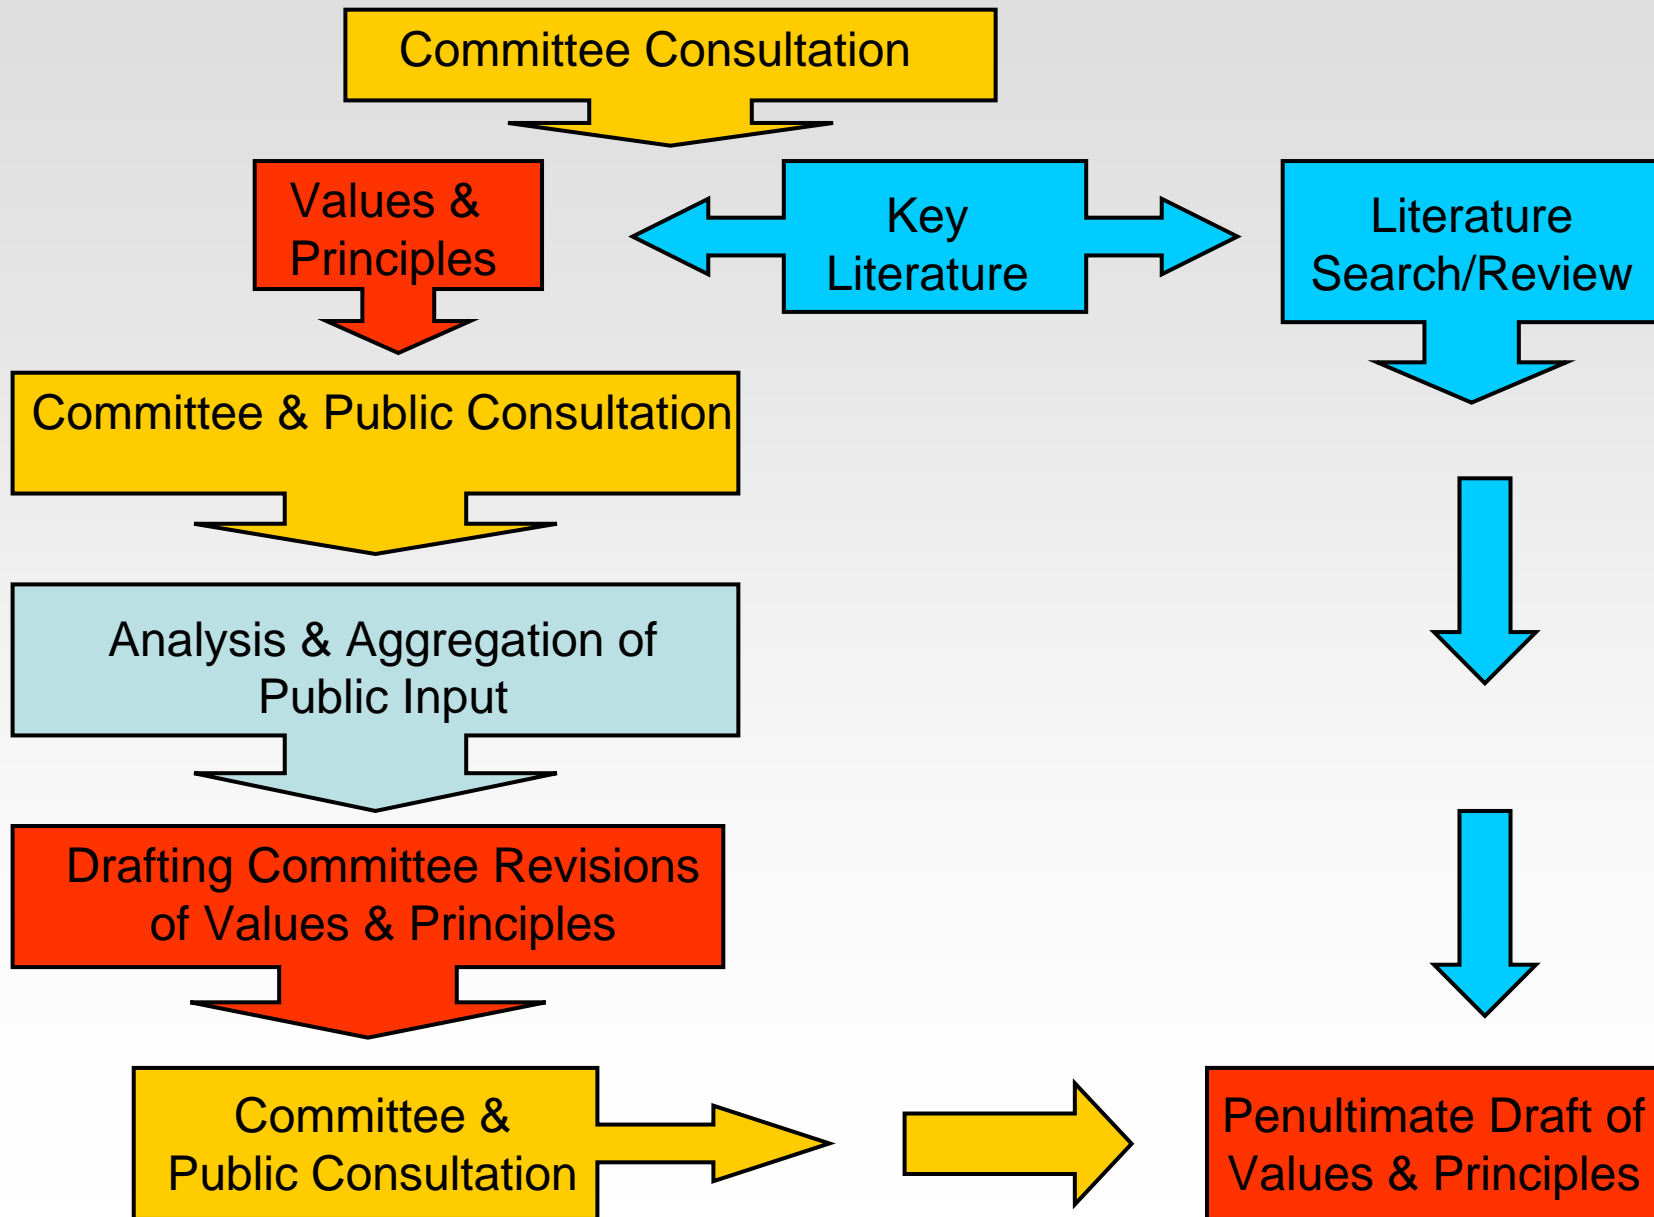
Committee Consultation

Values & Principles

Key Literature

Literature Search/Review

Committee & Public Consultation

Analysis & Aggregation of Public Input

Drafting Committee Revisions of Values & Principles

Committee & Public Consultation

Penultimate Draft of Values & Principles